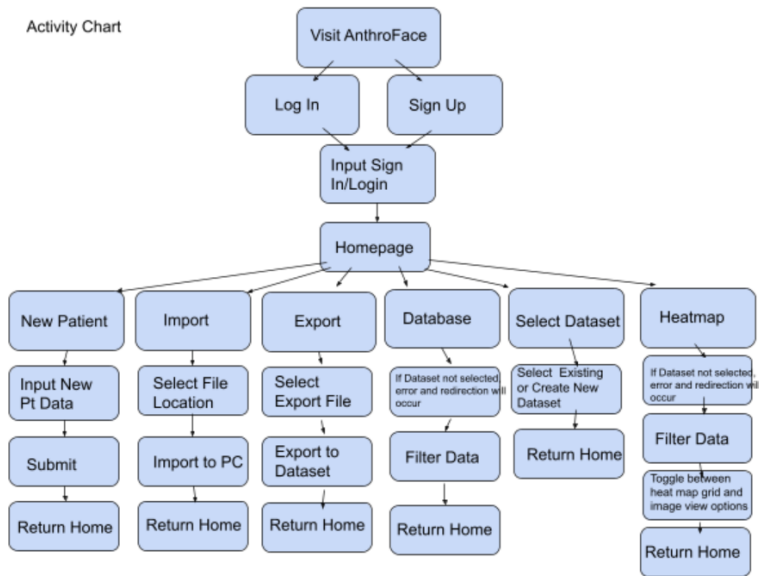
Activity Chart

Visit AnthroFace

Log In

Sign Up

Input Sign In/Login

Homepage

New Patient

Input New Pt Data

Submit

Return Home

Import

Select File Location

Import to PC

Return Home

Export

Select Export File

Export to Dataset

Return Home

Database

If Dataset not selected error and redirection will occur

Filter Data

Return Home

Select Dataset

Select Existing or Create New Dataset

Return Home

Heatmap

If Dataset not selected, error and redirection wil occur

Filter Data

Toggle between heat map grid and image view options

Return Home